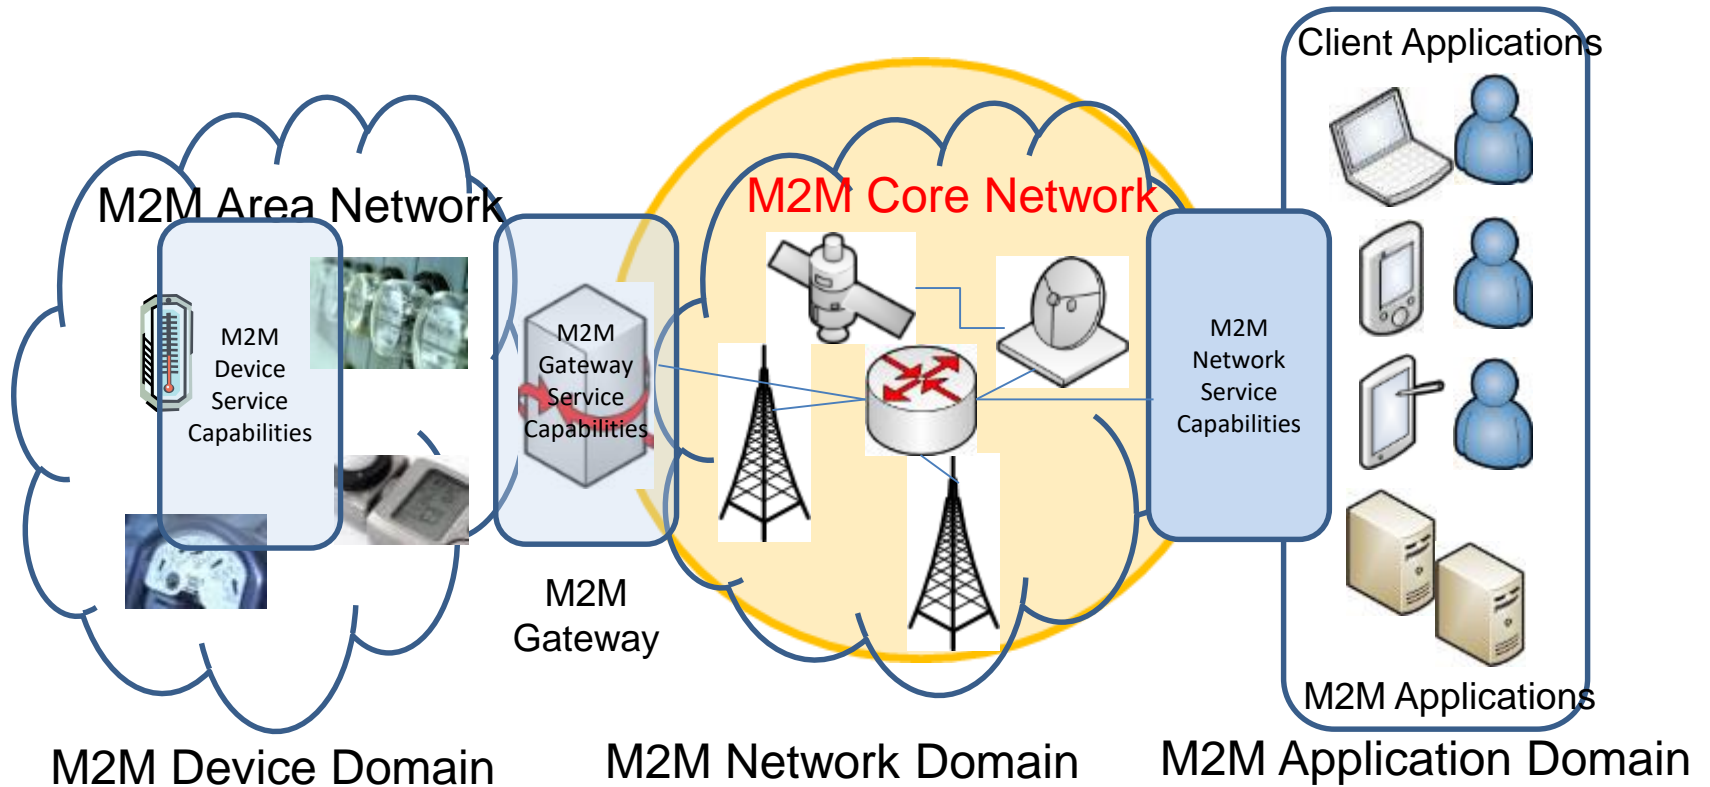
Client Applications

M2M Area Network

M2M Device Service Capabilities

M2M Gateway Service Capabilities

M2M Core Network

M2M Network Service Capabilities

M2M Gateway

M2M Applications

M2M Device Domain

M2M Network Domain

M2M Application Domain